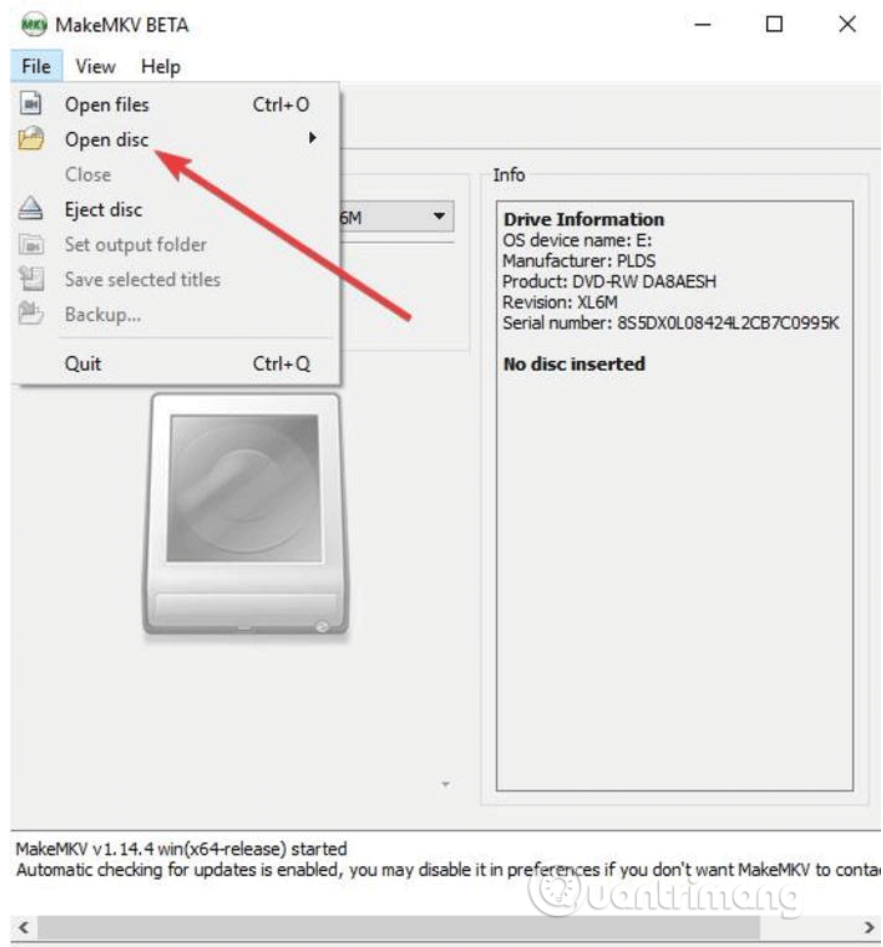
MakeMKV BETA

File View Help

Open files Ctrl+O
Open disc
Close
Eject disc
Set output folder
Save selected titles
Backup...
Quit Ctrl+Q

6M

Info

Drive Information
OS device name: E:
Manufacturer: PLDS
Product: DVD-RW DA8AESH
Revision: XL6M
Serial number: 8S5DX0L08424L2CB7C0995K

No disc inserted

MakeMKV v1.14.4 win(x64-release) started
Automatic checking for updates is enabled, you may disable it in preferences if you don't want MakeMKV to conta

Quantrimang